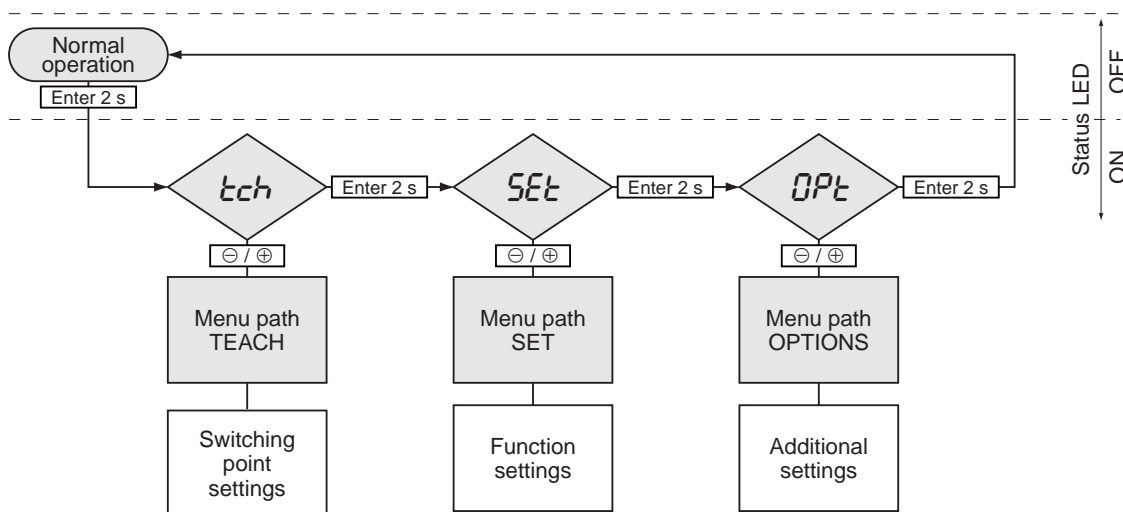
Normal operation

Enter 2 s

tch

Enter 2 s

SEt

Enter 2 s

OPt

Enter 2 s

Status LED

OFF

ON

$\ominus$ / $\oplus$

$\ominus$ / $\oplus$

$\ominus$ / $\oplus$

Menu path TEACH

Menu path SET

Menu path OPTIONS

Switching point settings

Function settings

Additional settings